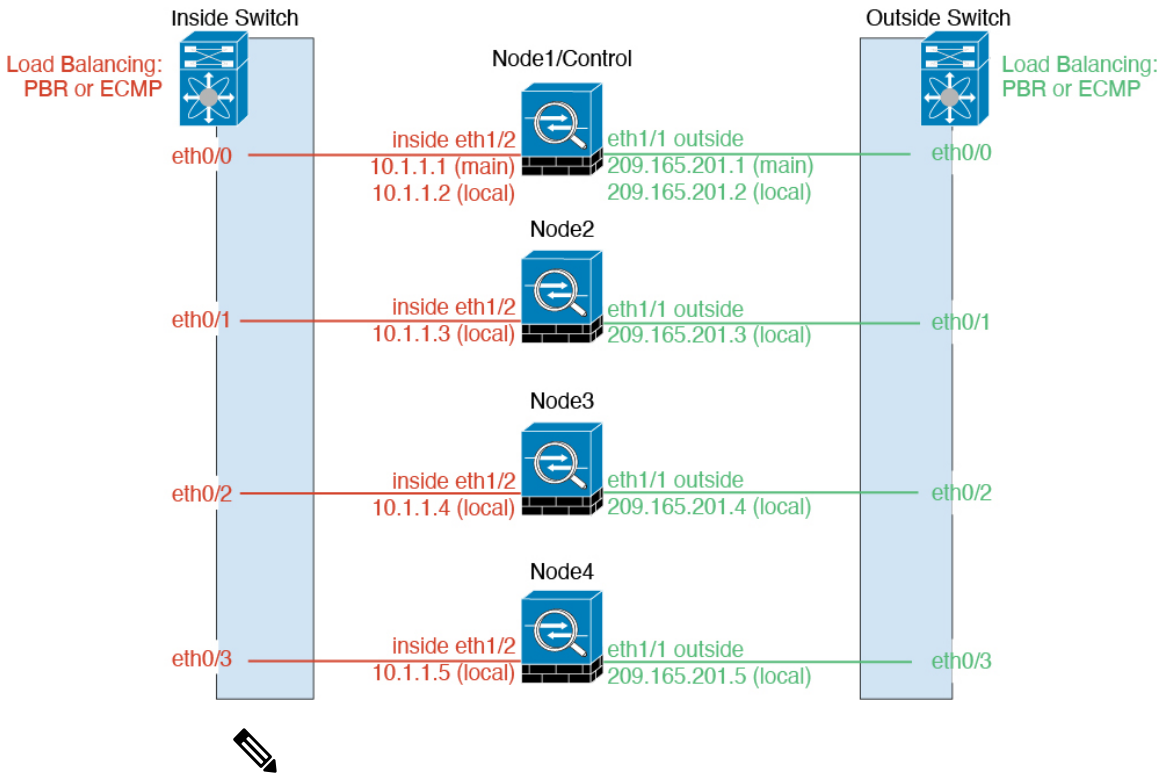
Inside Switch

Load Balancing:
PBR or ECMP

Outside Switch

Load Balancing:
PBR or ECMP

Node1/Control

eth0/0

inside eth1/2
10.1.1.1 (main)
10.1.1.2 (local)

eth1/1 outside
209.165.201.1 (main)
209.165.201.2 (local)

eth0/0

Node2

eth0/1

inside eth1/2
10.1.1.3 (local)

eth1/1 outside
209.165.201.3 (local)

eth0/1

Node3

eth0/2

inside eth1/2
10.1.1.4 (local)

eth1/1 outside
209.165.201.4 (local)

eth0/2

Node4

eth0/3

inside eth1/2
10.1.1.5 (local)

eth1/1 outside
209.165.201.5 (local)

eth0/3